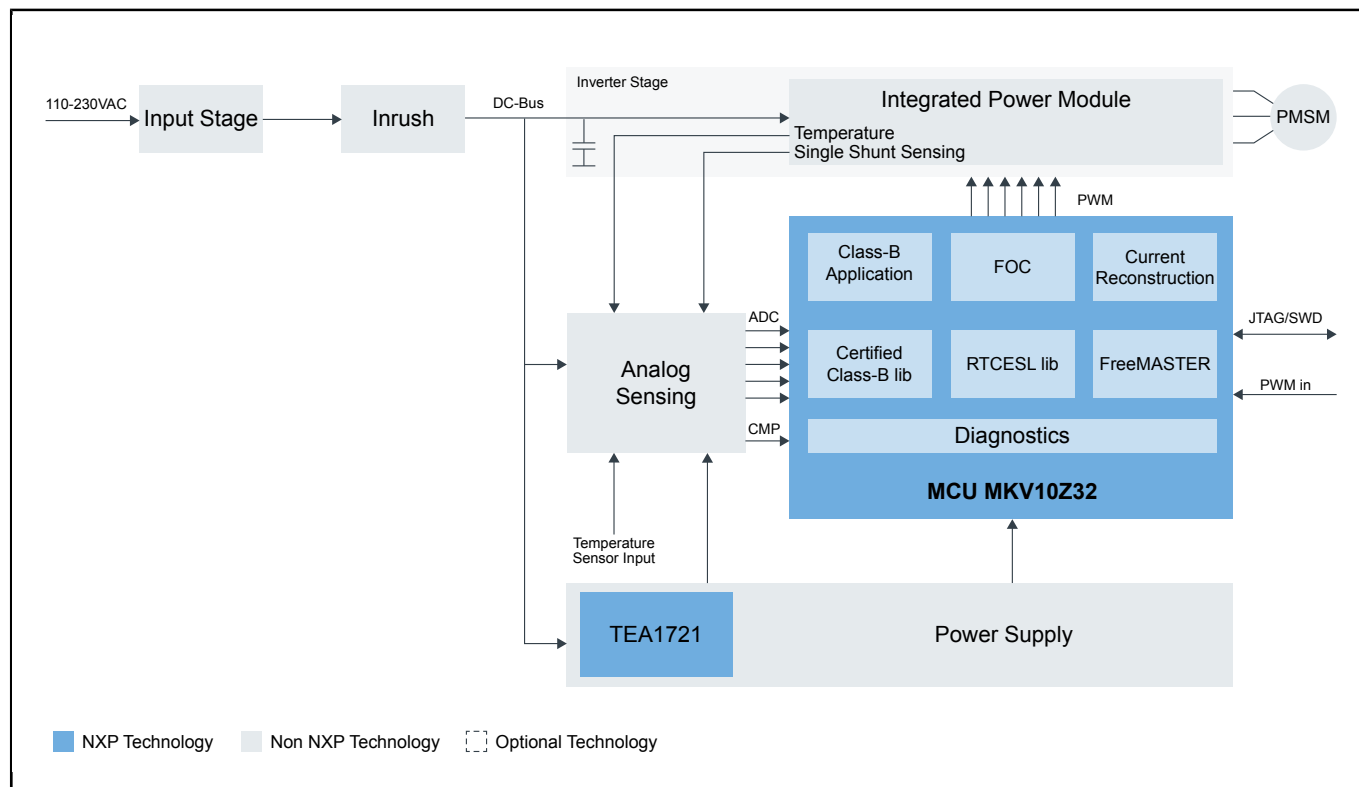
110-230VAC

Input Stage

Inrush

DC-Bus

Inverter Stage

Integrated Power Module

Temperature

Single Shunt Sensing

PMSM

PWM

Class-B Application

FOC

Current Reconstruction

JTAG/SWD

ADC

Analog Sensing

Certified Class-B lib

RTCESL lib

FreeMASTER

PWM in

CMP

Diagnostics

MCU MKV10Z32

Temperature Sensor Input

TEA1721

Power Supply

NXP Technology

Non NXP Technology

Optional Technology